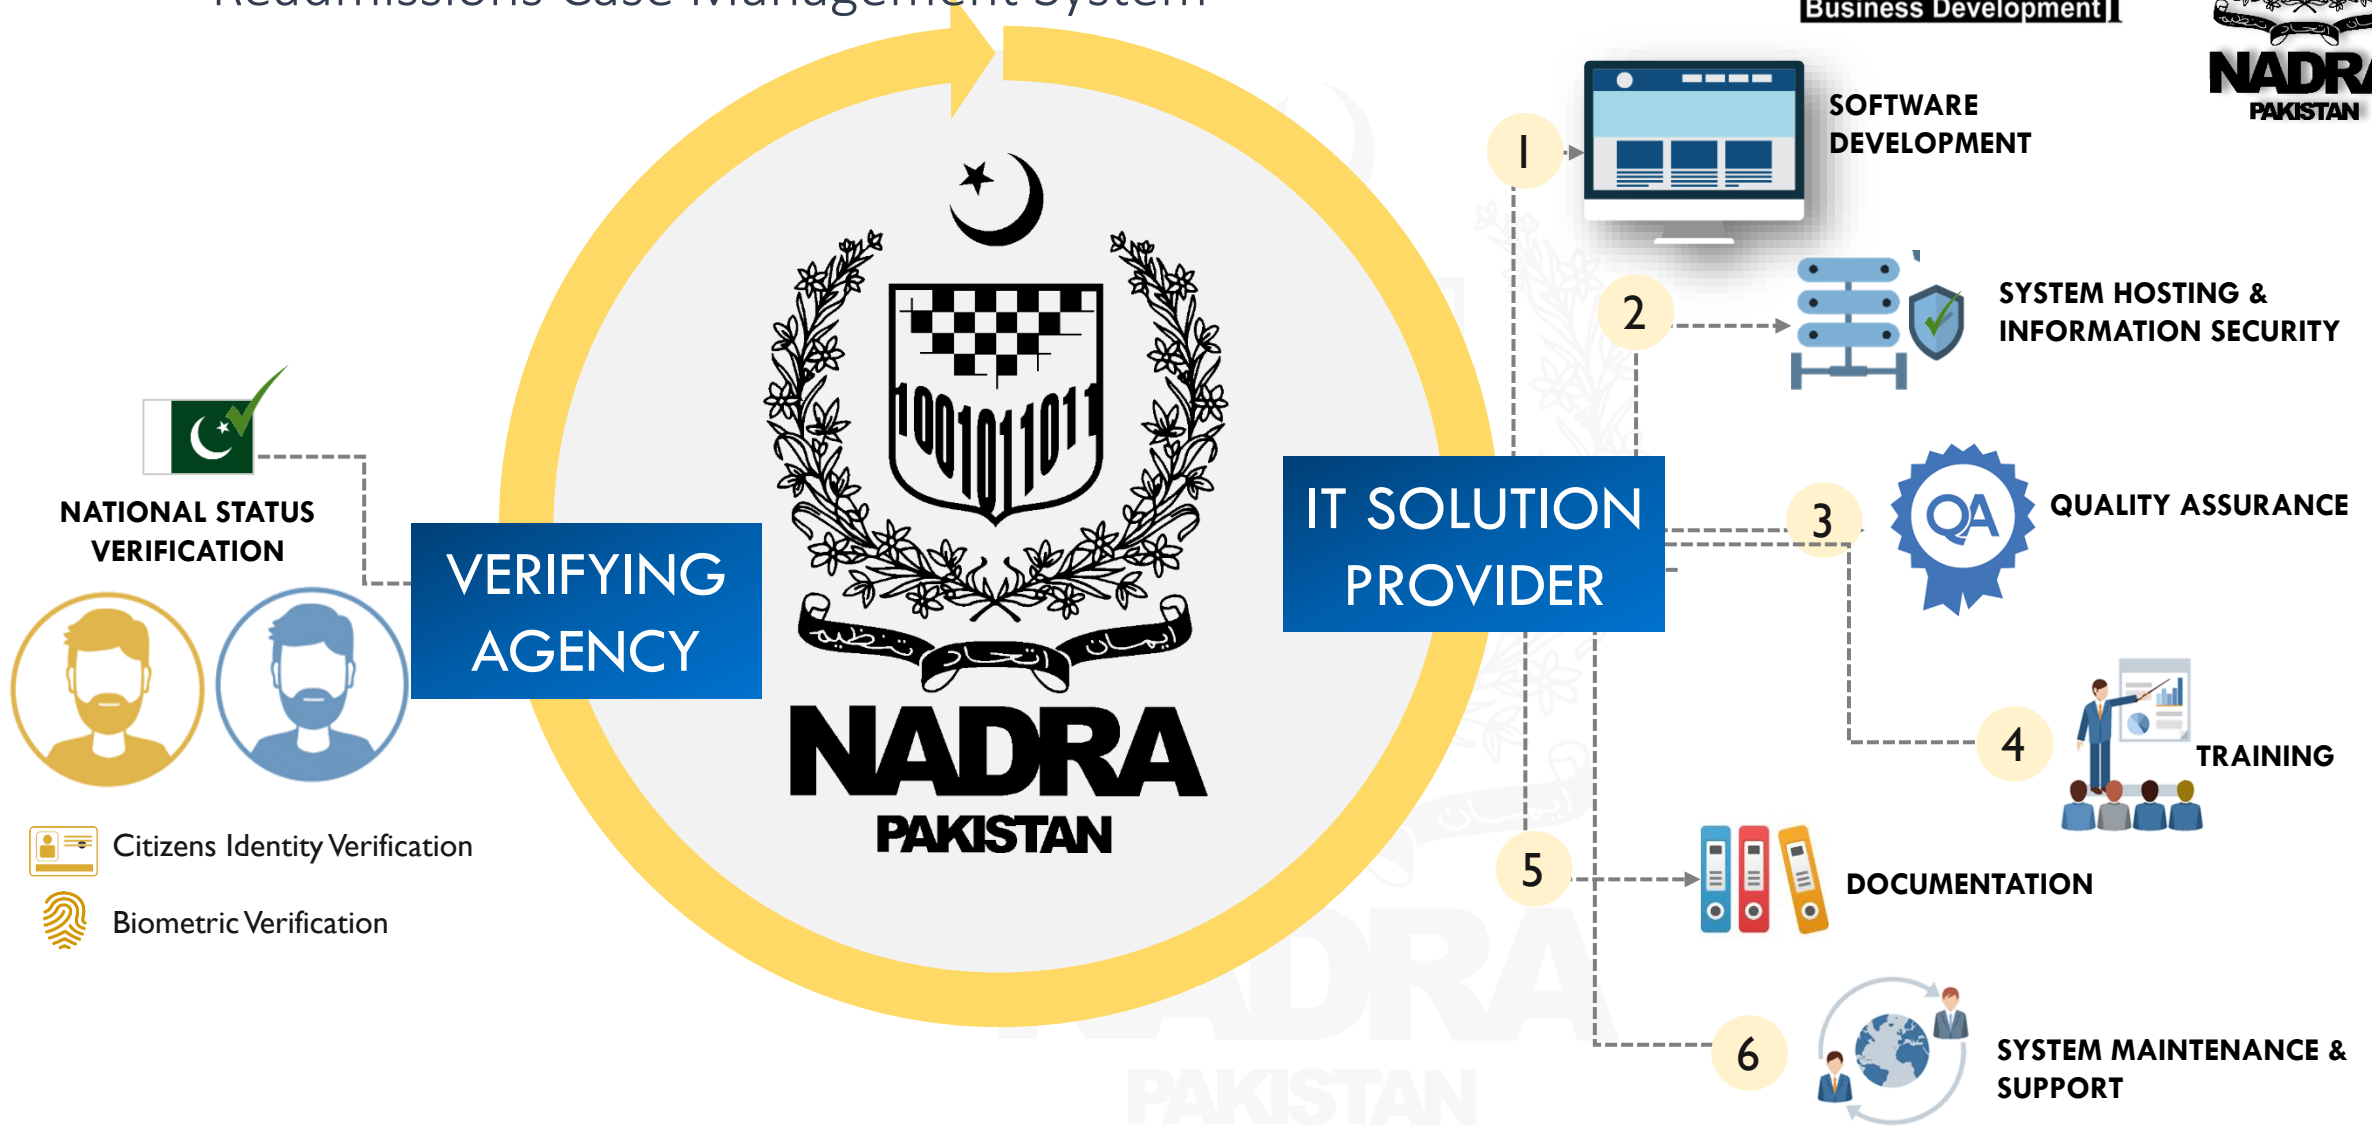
Readmissions Case Management System

Business Development

NADRA PAKISTAN

NATIONAL STATUS VERIFICATION

VERIFYING AGENCY

Citizens Identity Verification

Biometric Verification

100101101

NADRA
PAKISTAN

IT SOLUTION PROVIDER

1 SOFTWARE DEVELOPMENT

2 SYSTEM HOSTING & INFORMATION SECURITY

3 QA QUALITY ASSURANCE

4 TRAINING

5 DOCUMENTATION

6 SYSTEM MAINTENANCE & SUPPORT